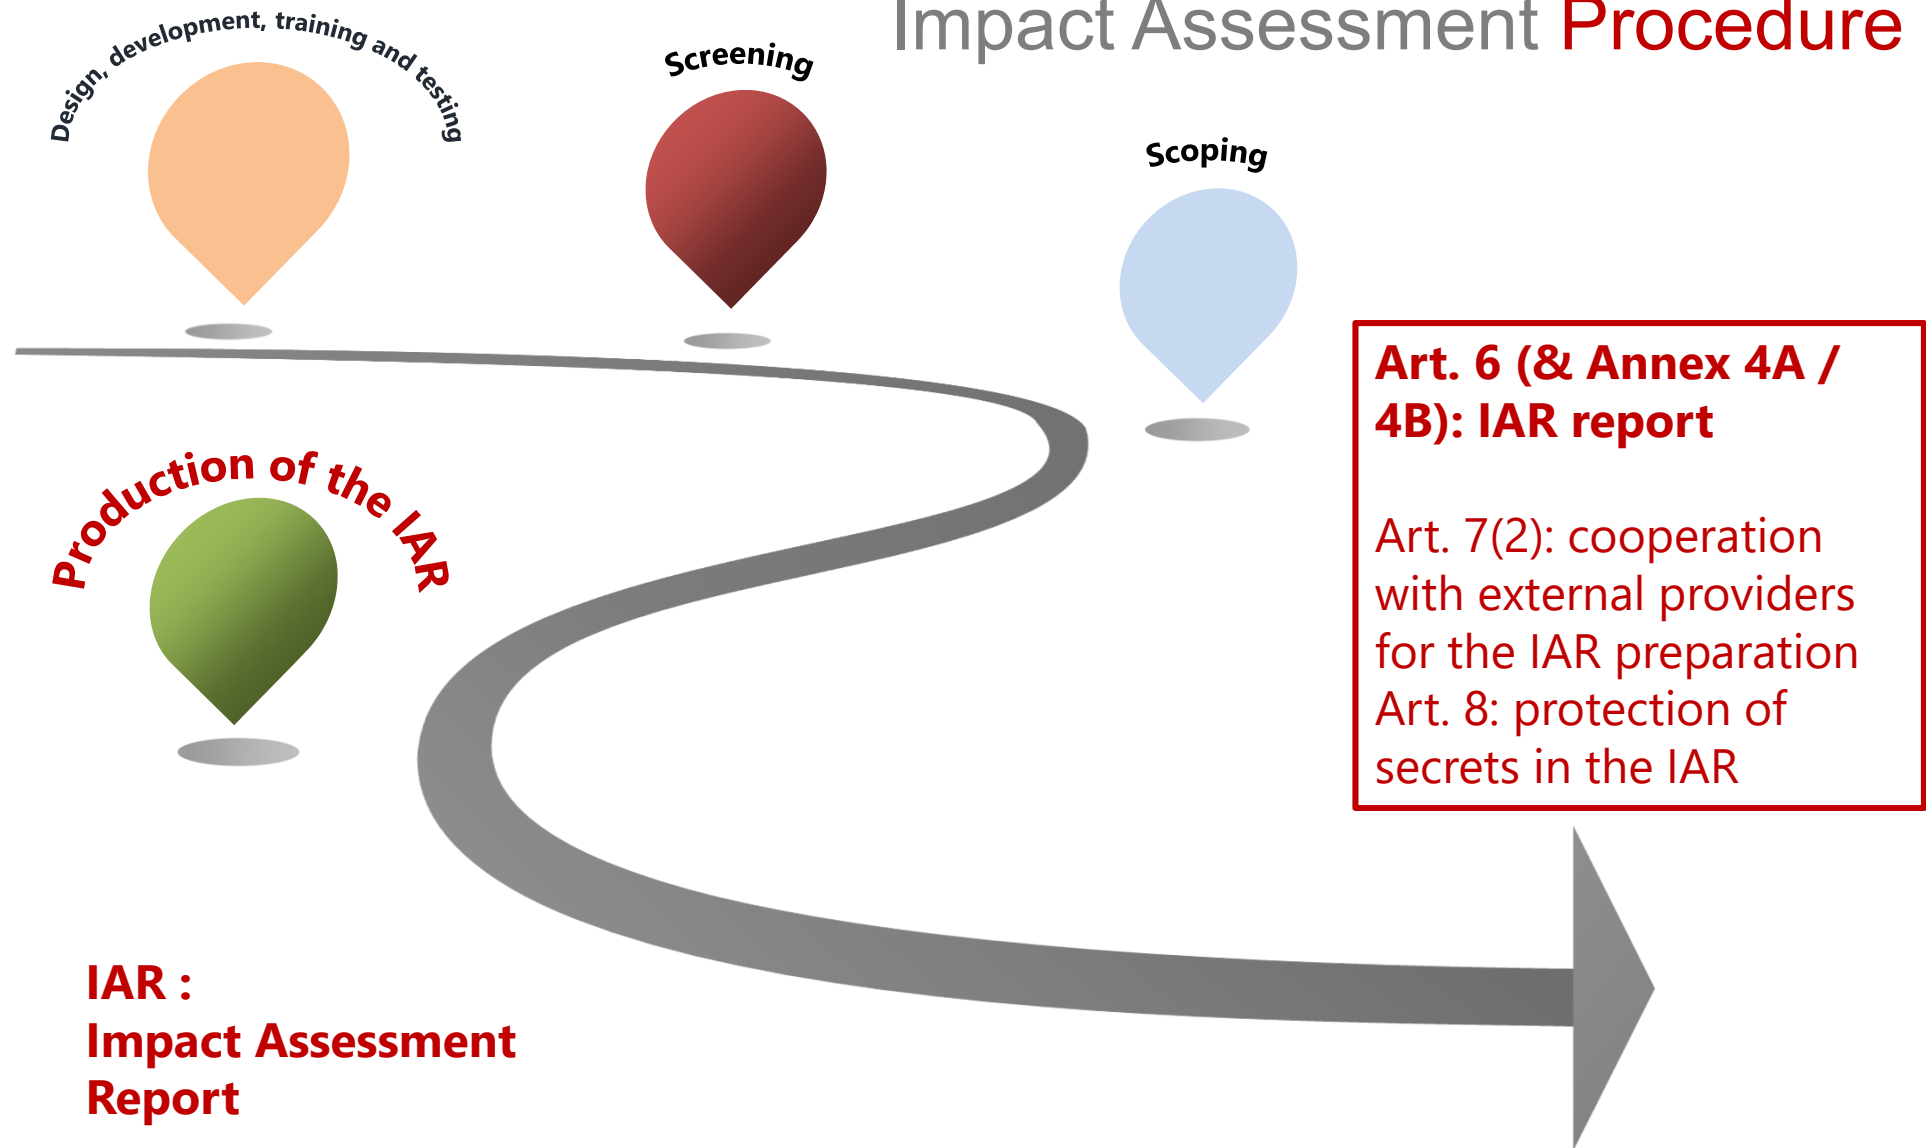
Impact Assessment Procedure

Design, development, training and testing

Screening

Scoping

Production of the IAR

Art. 6 (& Annex 4A / 4B): IAR report

Art. 7(2): cooperation with external providers for the IAR preparation
Art. 8: protection of secrets in the IAR

IAR :
Impact Assessment Report